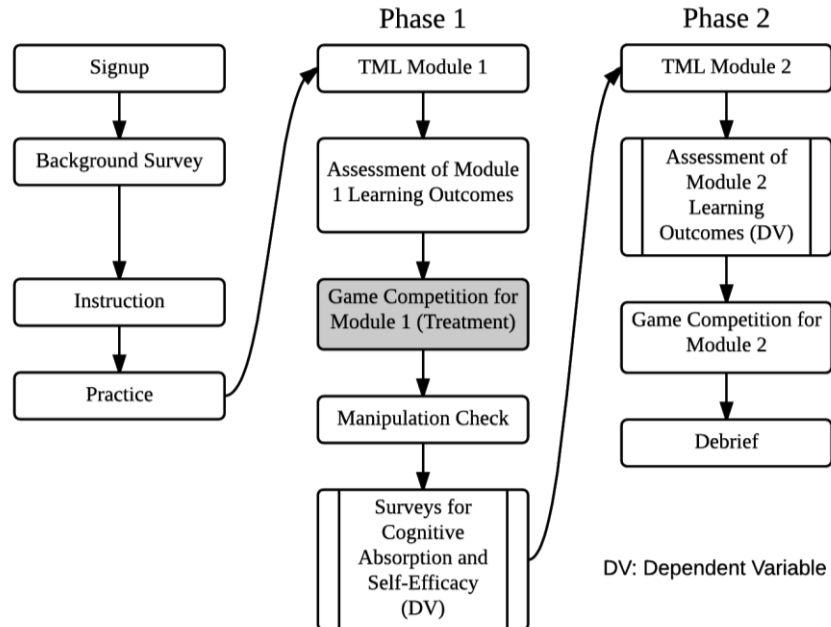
Signup

Background Survey

Instruction

Practice

Phase 1

TML Module 1

Assessment of Module 1 Learning Outcomes

Game Competition for Module 1 (Treatment)

Manipulation Check

Surveys for Cognitive Absorption and Self-Efficacy (DV)

Phase 2

TML Module 2

Assessment of Module 2 Learning Outcomes (DV)

Game Competition for Module 2

Debrief

DV: Dependent Variable